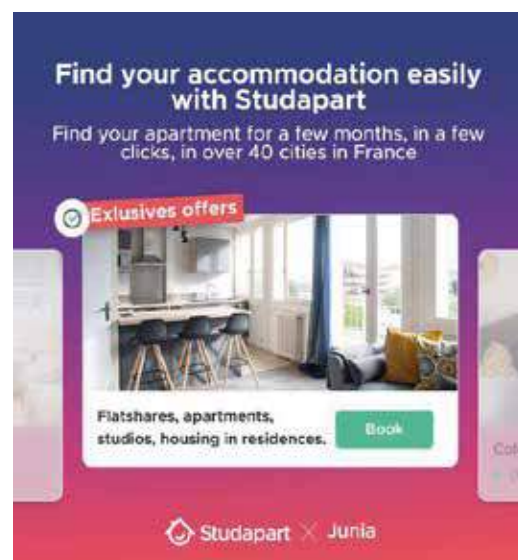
Find your accommodation easily with Studapart

Find your apartment for a few months, in a few clicks, in over 40 cities in France

Exlusives offers

Flatshares, apartments, studios, housing in residences.

Book

Co

Studapart × Junia